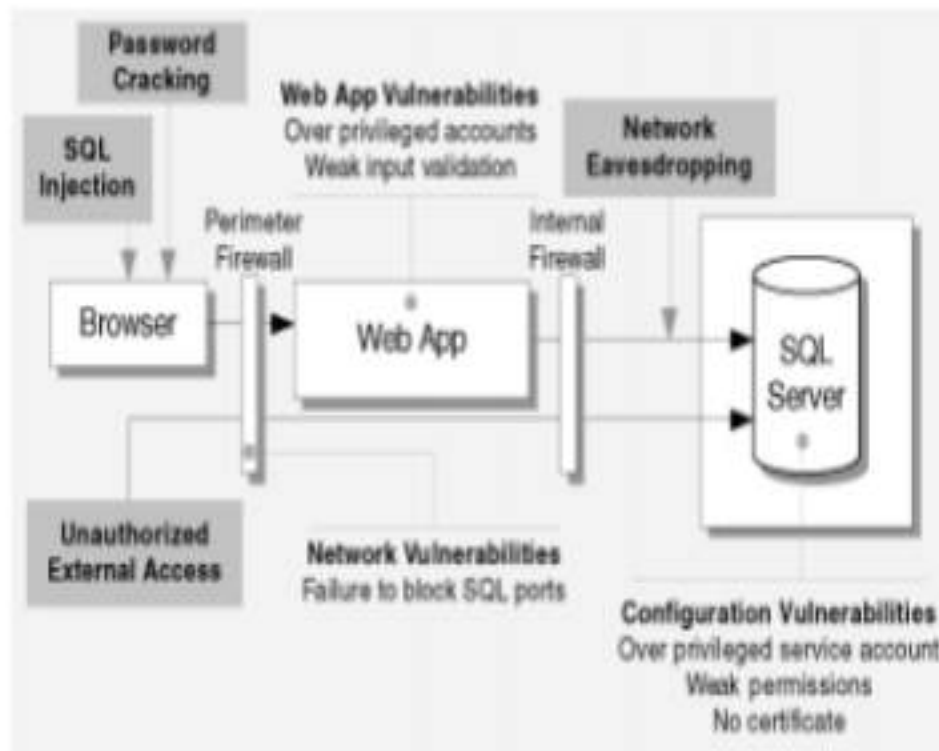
Password Cracking

SQL Injection

Web App Vulnerabilities
Over privileged accounts
Weak input validation

Network Eavesdropping

Perimeter Firewall

Internal Firewall

Browser

Web App

SQL Server

Unauthorized External Access

Network Vulnerabilities
Failure to block SQL ports

Configuration Vulnerabilities
Over privileged service account
Weak permissions
No certificate